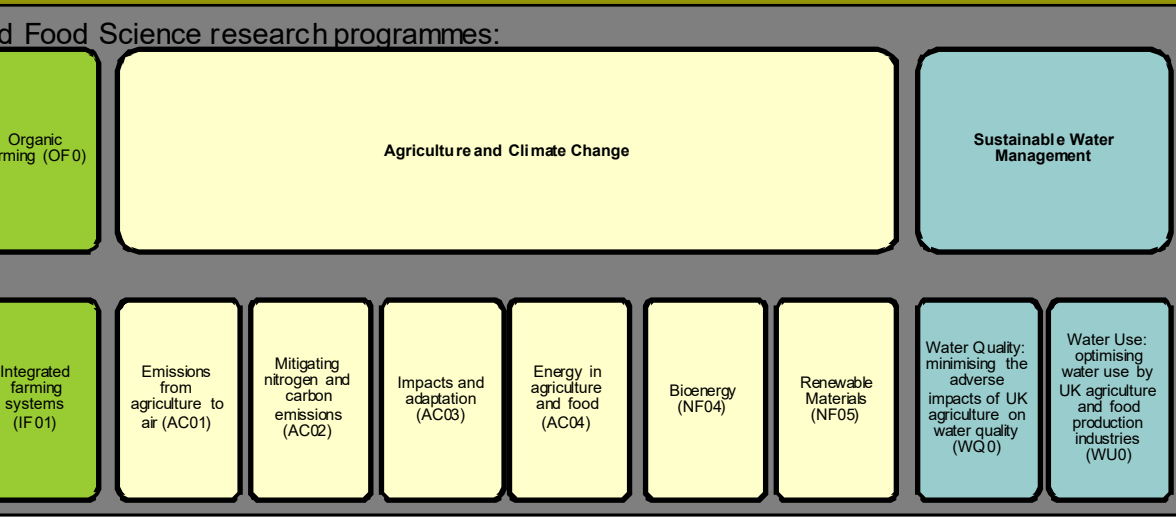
d Food Science research programmes:

Organic rming (OF0)

Agriculture and Climate Change

Sustainable Water Management

Integrated farming systems (IF01)

Emissions from agriculture to air (AC01)

Mitigating nitrogen and carbon emissions (AC02)

Impacts and adaptation (AC03)

Energy in agriculture and food (AC04)

Bioenergy (NF04)

Renewable Materials (NF05)

Water Quality: minimising the adverse impacts of UK agriculture on water quality (WQ0)

Water Use: optimising water use by UK agriculture and food production industries (WU0)